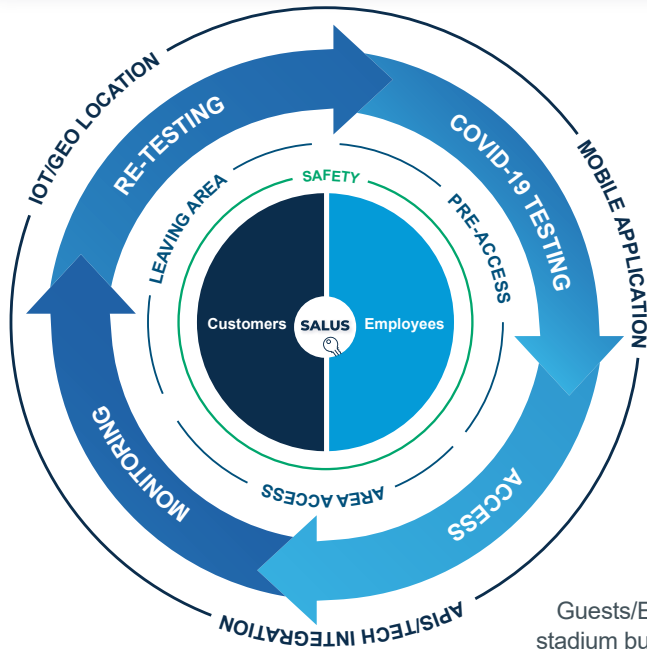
IOT/GEO LOCATION

RE-TESTING

COVID-19 TESTING

MOBILE APPLICATION

SAFETY

LEAVING AREA

PRE-ACCESS

Customers

SALUS

Employees

AREA ACCESS

MONITORING

ACCESS

API'S/TECH INTEGRATION

Guests/E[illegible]
stadium bu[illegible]